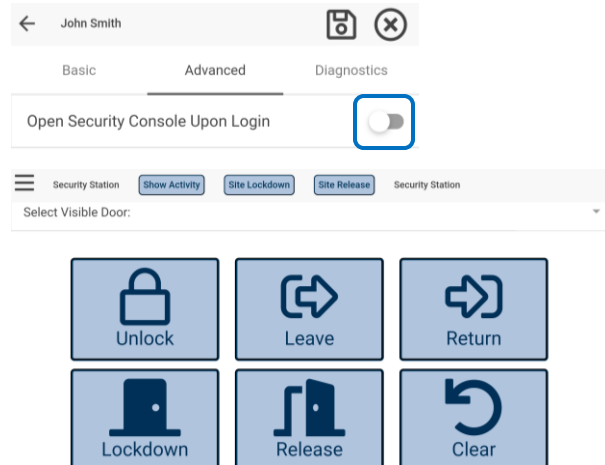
John Smith

Basic Advanced Diagnostics

Open Security Console Upon Login

Security Station Show Activity Site Lockdown Site Release Security Station

Select Visible Door:

Unlock
Leave
Return
Lockdown
Release
Clear